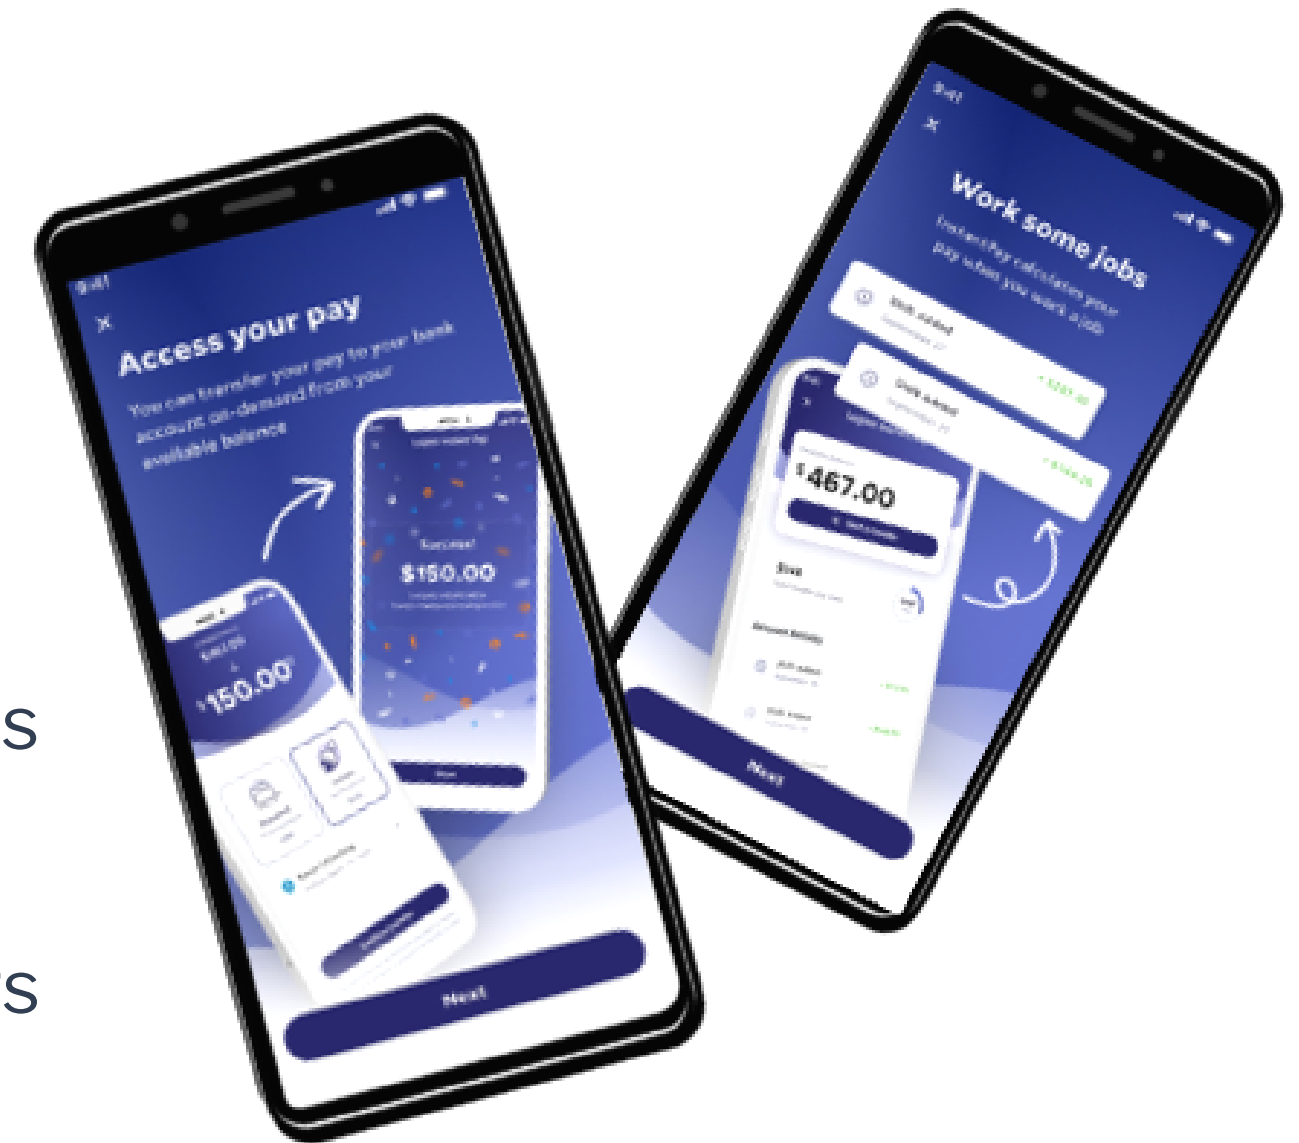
9:41

×

Access your pay

You can transfer your pay to your bank account on-demand from your available balance

$150.00

$150.00

Next

9:41

×

Work some jobs

InstantPay calculates your pay when you work a job

Shift added

Shift added

$467.00

Next

s

s